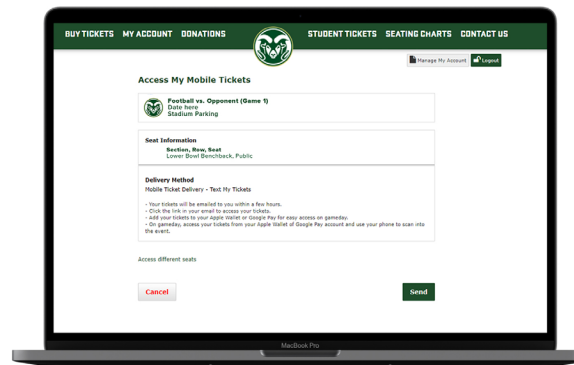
BUY TICKETS MY ACCOUNT DONATIONS STUDENT TICKETS SEATING CHARTS CONTACT US

Manage My Account Logout

Access My Mobile Tickets

Football vs. Opponent (Game 1)
Date here
Stadium Parking

Seat Information
Section, Row, Seat
Lower Bowl Benchback, Public

Delivery Method
Mobile Ticket Delivery - Text My Tickets

- Your tickets will be emailed to you within a few hours.
- Click the link in your email to access your tickets.
- Add your tickets to your Apple Wallet or Google Pay for easy access on gameday.
- On gameday, access your tickets from your Apple Wallet of Google Pay account and use your phone to scan into the event.

Access different seats

Cancel

Send

MacBook Pro